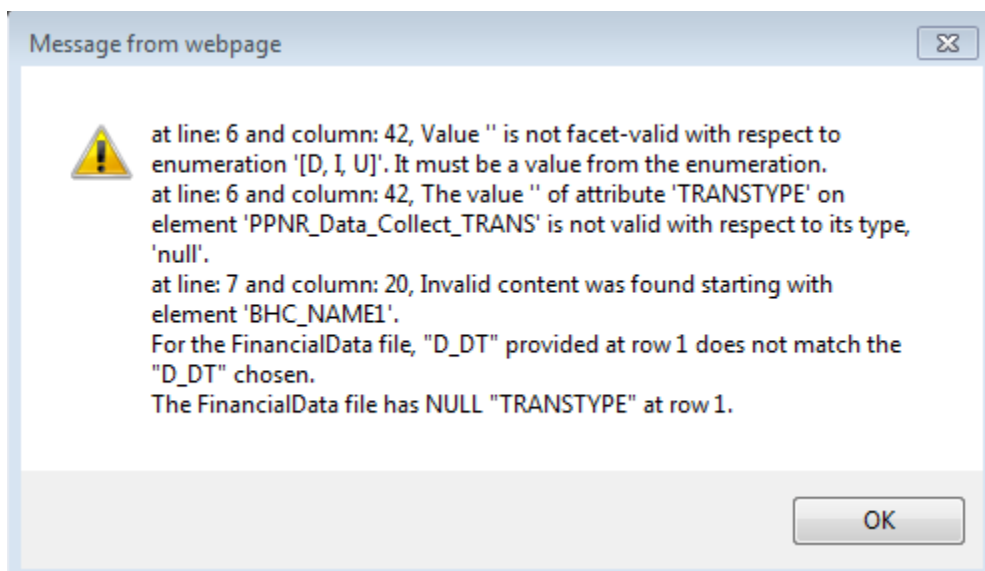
Message from webpage

at line: 6 and column: 42, Value '' is not facet-valid with respect to enumeration '[D, I, U]'. It must be a value from the enumeration.
at line: 6 and column: 42, The value '' of attribute 'TRANSTYPE' on element 'PPNR_Data_Collect_TRANS' is not valid with respect to its type, 'null'.
at line: 7 and column: 20, Invalid content was found starting with element 'BHC_NAME1'.
For the FinancialData file, "D_DT" provided at row 1 does not match the "D_DT" chosen.
The FinancialData file has NULL "TRANSTYPE" at row 1.

OK